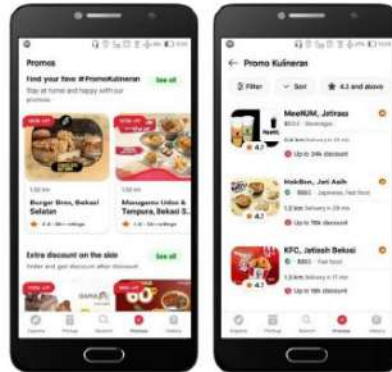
Promos

Find your fave #PromoKulineran

See all

Stay at home and happy with our promos

Burger Bros, Bekasi Selatan

Marugame Udon & Tempura, Bekasi S...

Extra discount on the side

See all

Order and get discount after discount

← Promo Kulineran

Filter

Sort

4.5 and above

MeeRUM, Jatiasa

Up to 34k discount

HokBen, Jati Asih

Japanese, Fast food

Up to 75k discount

KFC, Jatiasih Bekasi

Fast food

Up to 18k discount